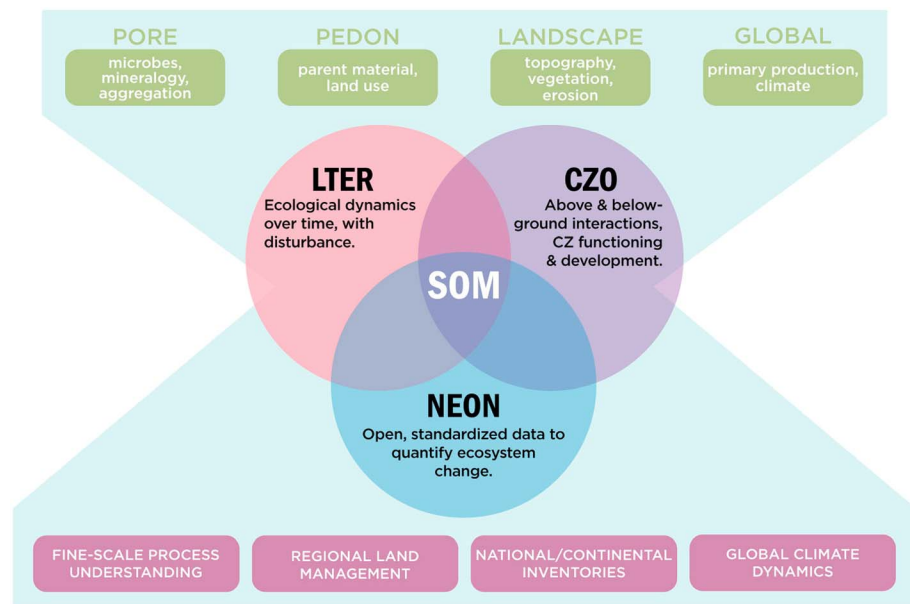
PORE

microbes, mineralogy, aggregation

PEDON

parent material, land use

LANDSCAPE

topography, vegetation, erosion

GLOBAL

primary production, climate

LTER

Ecological dynamics over time, with disturbance.

CZO

Above & below-ground interactions, CZ functioning & development.

SOM

NEON

Open, standardized data to quantify ecosystem change.

FINE-SCALE PROCESS UNDERSTANDING

REGIONAL LAND MANAGEMENT

NATIONAL/CONTINENTAL INVENTORIES

GLOBAL CLIMATE DYNAMICS